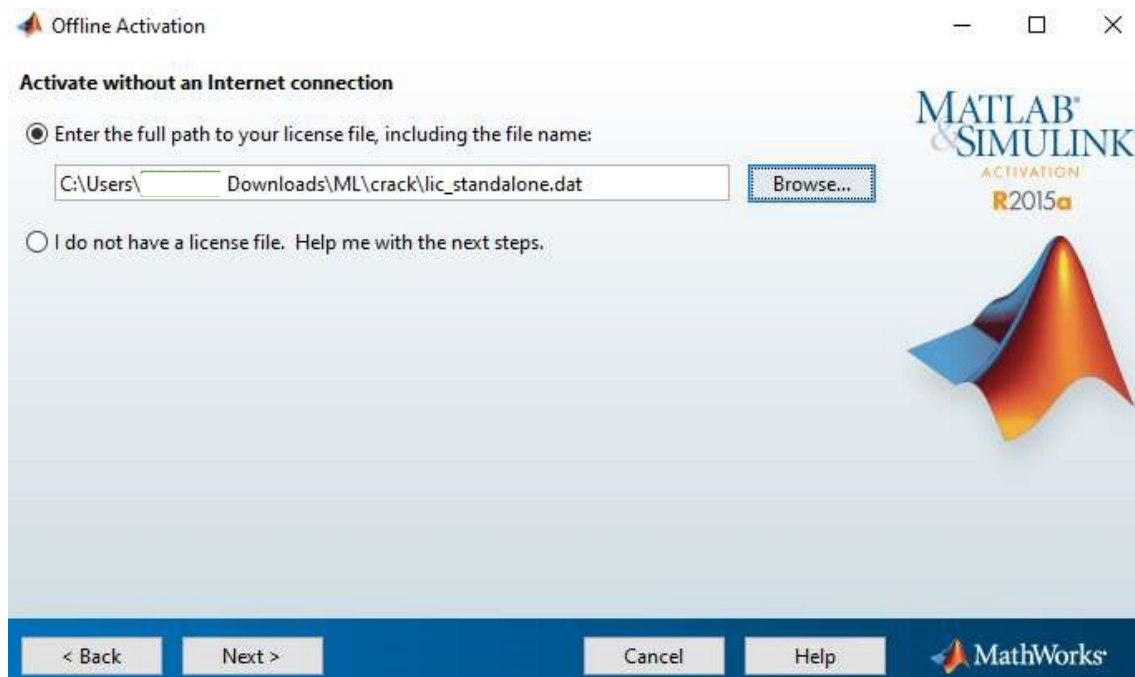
Offline Activation

Activate without an Internet connection

Enter the full path to your license file, including the file name:

C:\Users\ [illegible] Downloads\ML\crack\lic_standalone.dat

Browse...

I do not have a license file. Help me with the next steps.

MATLAB®
&SIMULINK
ACTIVATION
R2015a

< Back
Next >
Cancel
Help
MathWorks®